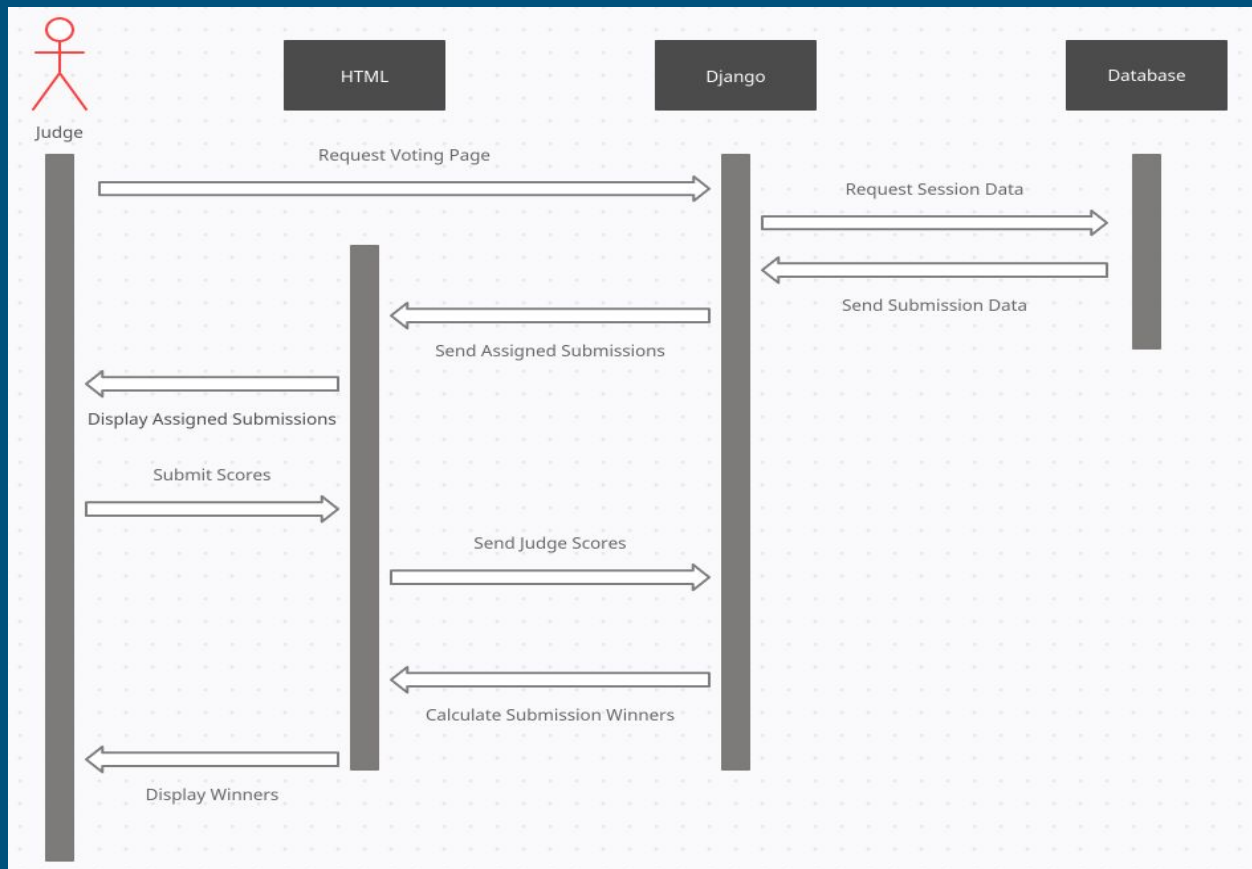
Judge

HTML

Django

Database

Request Voting Page

Request Session Data

Send Submission Data

Send Assigned Submissions

Display Assigned Submissions

Submit Scores

Send Judge Scores

Calculate Submission Winners

Display Winners